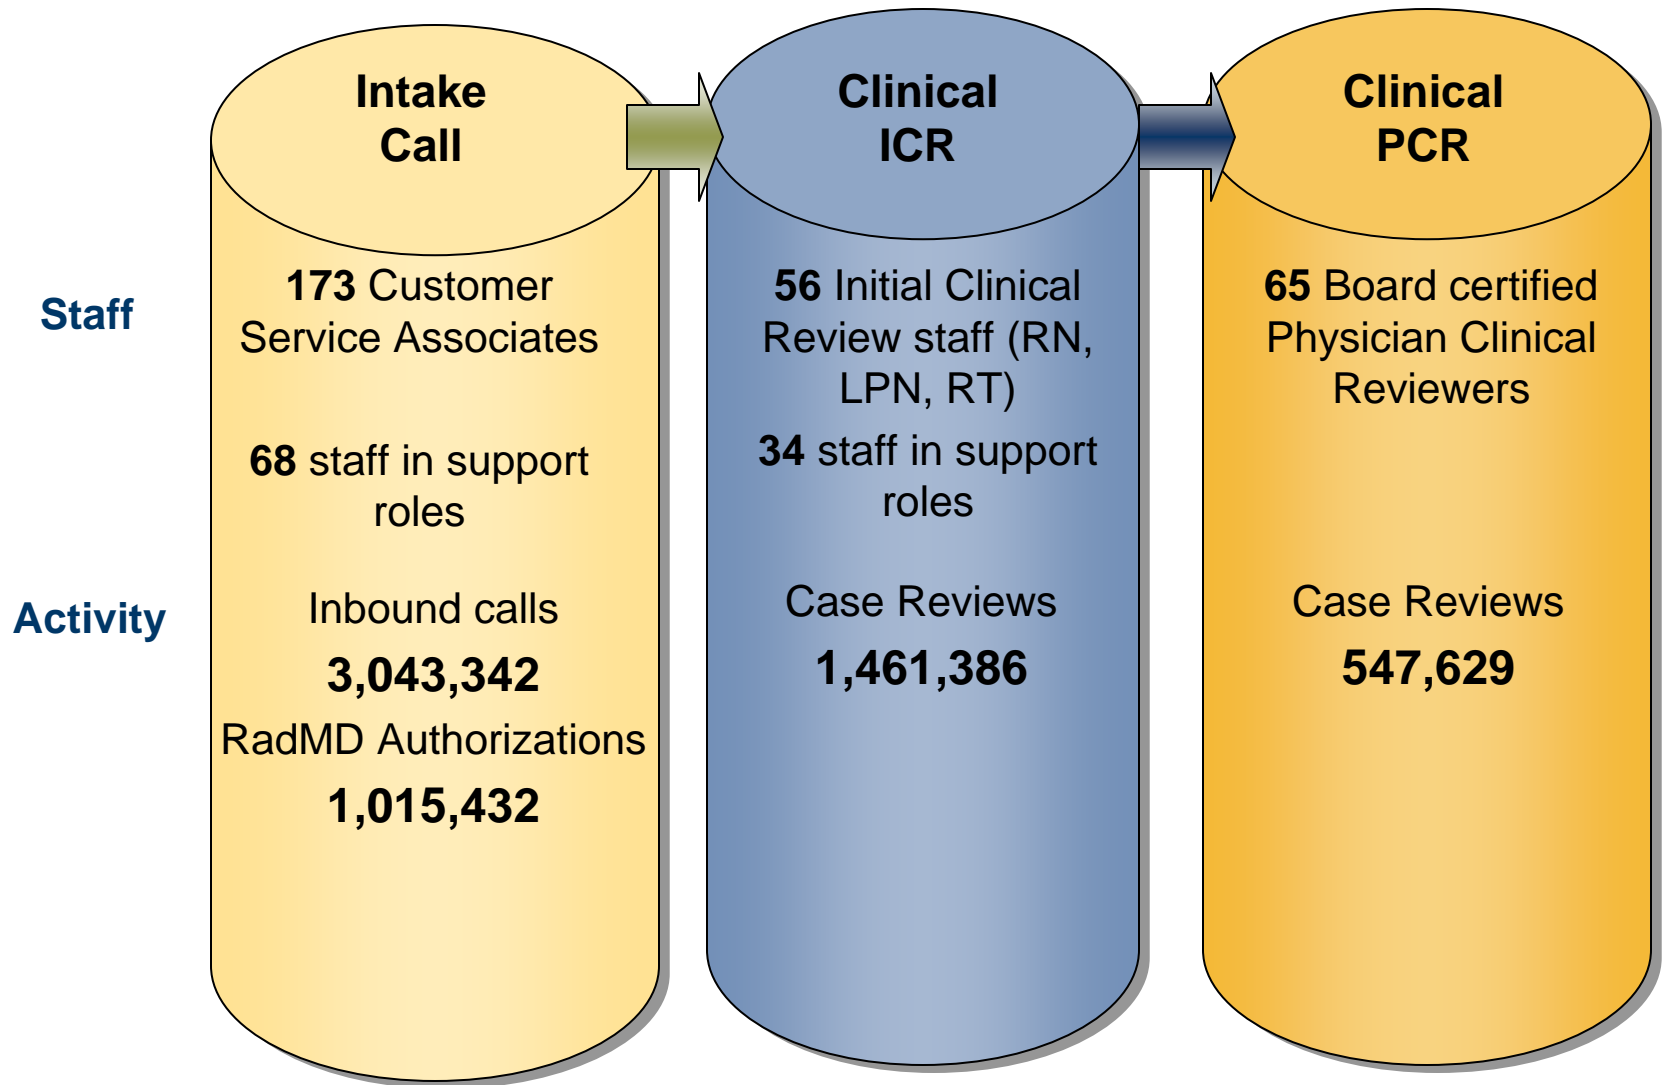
Intake Call

Clinical ICR

Clinical PCR

Staff

173 Customer Service Associates

68 staff in support roles

56 Initial Clinical Review staff (RN, LPN, RT)

34 staff in support roles

65 Board certified Physician Clinical Reviewers

Activity

Inbound calls

3,043,342

RadMD Authorizations

1,015,432

Case Reviews

1,461,386

Case Reviews

547,629